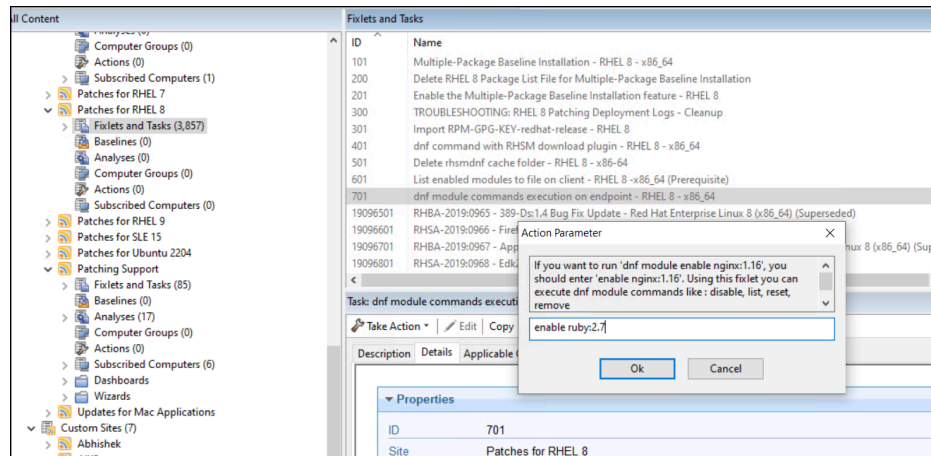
All Content
Analyses (0)
Computer Groups (0)
Actions (0)
Subscribed Computers (1)
Patches for RHEL 7
Patches for RHEL 8
Fixlets and Tasks (3,857)
Baselines (0)
Analyses (0)
Computer Groups (0)
Actions (0)
Subscribed Computers (0)
Patches for RHEL 9
Patches for SLE 15
Patches for Ubuntu 2204
Patching Support
Fixlets and Tasks (85)
Baselines (0)
Analyses (17)
Computer Groups (0)
Actions (0)
Subscribed Computers (6)
Dashboards
Wizards
Updates for Mac Applications
Custom Sites (7)
Abhishek

Fixlets and Tasks

| ID | Name |
|---|---|
| 101 | Multiple-Package Baseline Installation - RHEL 8 - x86_64 |
| 200 | Delete RHEL 8 Package List File for Multiple-Package Baseline Installation |
| 201 | Enable the Multiple-Package Baseline Installation feature - RHEL 8 |
| 300 | TROUBLESHOOTING: RHEL 8 Patching Deployment Logs - Cleanup |
| 301 | Import RPM-GPG-KEY-redhat-release - RHEL 8 |
| 401 | dnf command with RHSM download plugin - RHEL 8 - x86_64 |
| 501 | Delete rhsmdnf cache folder - RHEL 8 - x86-64 |
| 601 | List enabled modules to file on client - RHEL 8 -x86_64 (Prerequisite) |
| 701 | dnf module commands execution on endpoint - RHEL 8 - x86_64 |
| 19096501 | RHBA-2019:0965 - 389-Ds:1.4 Bug Fix Update - Red Hat Enterprise Linux 8 (x86_64) (Superseded) |
| 19096601 | RHSA-2019:0966 - Firef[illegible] |
| 19096701 | RHBA-2019:0967 - App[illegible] ...nux 8 (x86_64) (Su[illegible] |
| 19096801 | RHSA-2019:0968 - Edk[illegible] |

Task: dnf module commands executi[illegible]
Take Action | Edit | Copy
Description | Details | Applicable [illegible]

Properties
| ID | 701 |
|---|---|
| Site | Patches for RHEL 8 |

Action Parameter
If you want to run 'dnf module enable nginx:1.16', you should enter 'enable nginx:1.16'. Using this fixlet you can execute dnf module commands like : disable, list, reset, remove
enable ruby:2.7
Ok
Cancel